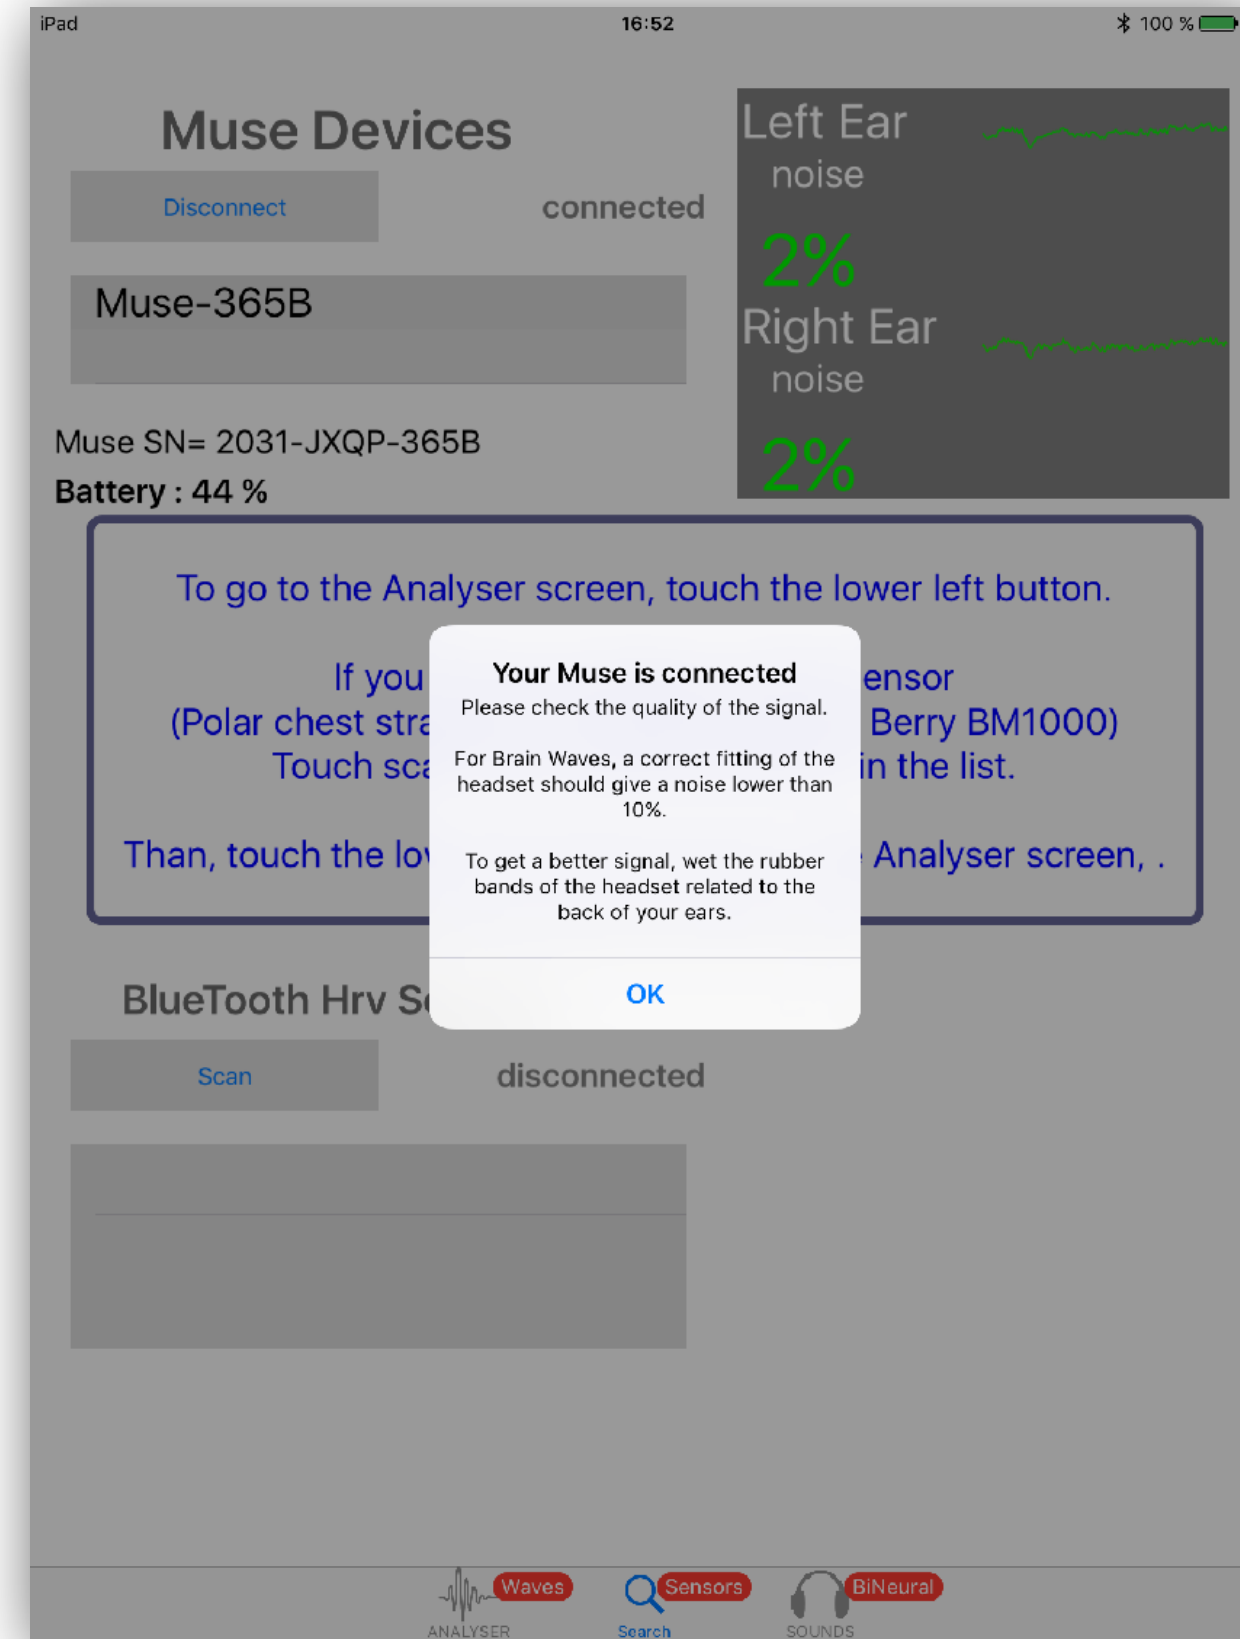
iPad 16:52 100 %

Muse Devices

Disconnect

connected

Muse-365B

Muse SN= 2031-JXQP-365B

Battery : 44 %

Left Ear noise

2%

Right Ear noise

2%

To go to the Analyser screen, touch the lower left button.

If you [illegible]ensor (Polar chest stra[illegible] Berry BM1000) Touch sca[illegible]in the list.

Than, touch the lo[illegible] Analyser screen, .

Your Muse is connected

Please check the quality of the signal.

For Brain Waves, a correct fitting of the headset should give a noise lower than 10%.

To get a better signal, wet the rubber bands of the headset related to the back of your ears.

OK

BlueTooth Hrv S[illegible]

Scan

disconnected

Waves ANALYSER

Sensors Search

BiNeural SOUNDS